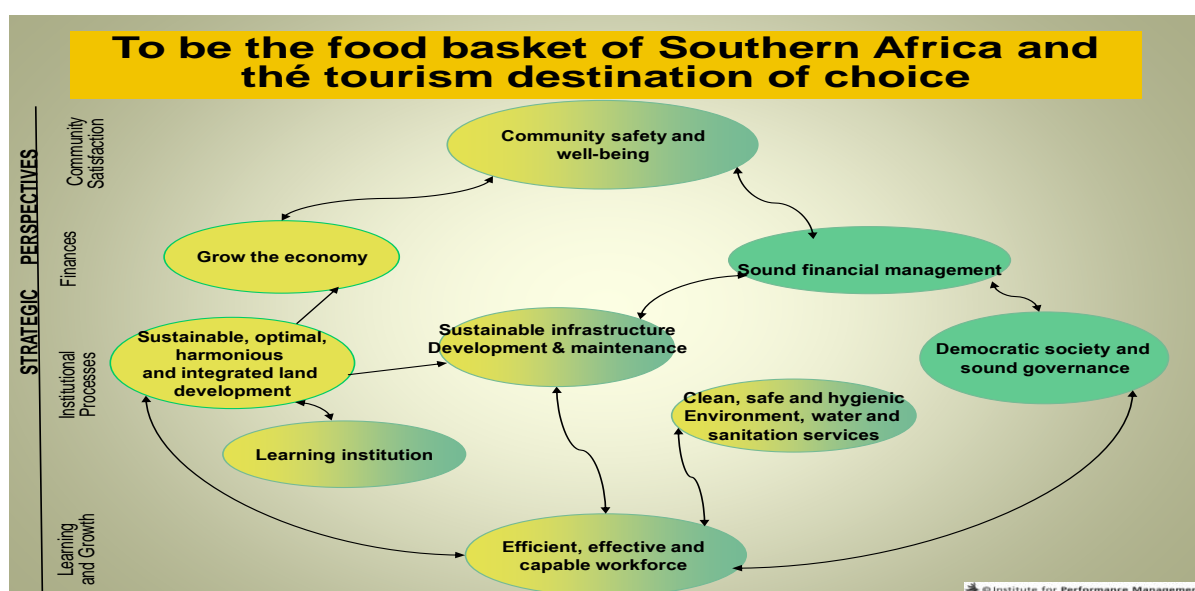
To be the food basket of Southern Africa and thé tourism destination of choice

STRATEGIC PERSPECTIVES

Community Satisfaction

Finances

Institutional Processes

Learning and Growth

Community safety and well-being

Grow the economy

Sound financial management

Sustainable, optimal, harmonious and integrated land development

Sustainable infrastructure Development & maintenance

Democratic society and sound governance

Clean, safe and hygienic Environment, water and sanitation services

Learning institution

Efficient, effective and capable workforce

© Institute for Performance Managemen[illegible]